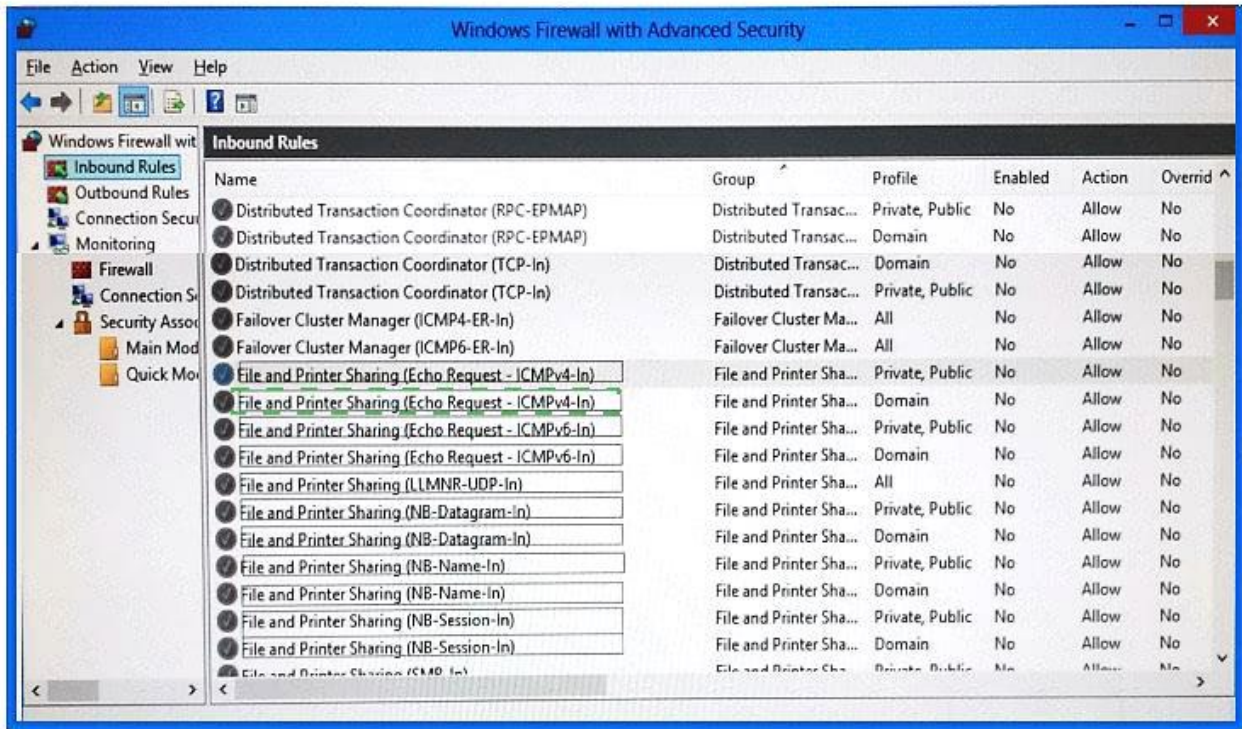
Windows Firewall with Advanced Security

File Action View Help

Windows Firewall wit
Inbound Rules
Outbound Rules
Connection Secu
Monitoring
Firewall
Connection S
Security Asso
Main Mod
Quick Mo

Inbound Rules

| Name | Group | Profile | Enabled | Action | Overrid |
|---|---|---|---|---|---|
| Distributed Transaction Coordinator (RPC-EPMAP) | Distributed Transac... | Private, Public | No | Allow | No |
| Distributed Transaction Coordinator (RPC-EPMAP) | Distributed Transac... | Domain | No | Allow | No |
| Distributed Transaction Coordinator (TCP-In) | Distributed Transac... | Domain | No | Allow | No |
| Distributed Transaction Coordinator (TCP-In) | Distributed Transac... | Private, Public | No | Allow | No |
| Failover Cluster Manager (ICMP4-ER-In) | Failover Cluster Ma... | All | No | Allow | No |
| Failover Cluster Manager (ICMP6-ER-In) | Failover Cluster Ma... | All | No | Allow | No |
| File and Printer Sharing (Echo Request - ICMPv4-In) | File and Printer Sha... | Private, Public | No | Allow | No |
| File and Printer Sharing (Echo Request - ICMPv4-In) | File and Printer Sha... | Domain | No | Allow | No |
| File and Printer Sharing (Echo Request - ICMPv6-In) | File and Printer Sha... | Private, Public | No | Allow | No |
| File and Printer Sharing (Echo Request - ICMPv6-In) | File and Printer Sha... | Domain | No | Allow | No |
| File and Printer Sharing (LLMNR-UDP-In) | File and Printer Sha... | All | No | Allow | No |
| File and Printer Sharing (NB-Datagram-In) | File and Printer Sha... | Private, Public | No | Allow | No |
| File and Printer Sharing (NB-Datagram-In) | File and Printer Sha... | Domain | No | Allow | No |
| File and Printer Sharing (NB-Name-In) | File and Printer Sha... | Private, Public | No | Allow | No |
| File and Printer Sharing (NB-Name-In) | File and Printer Sha... | Domain | No | Allow | No |
| File and Printer Sharing (NB-Session-In) | File and Printer Sha... | Private, Public | No | Allow | No |
| File and Printer Sharing (NB-Session-In) | File and Printer Sha... | Domain | No | Allow | No |
| File and Printer Sharing (SMB-In) | File and Printer Sha... | Private, Public | No | Allow | No |